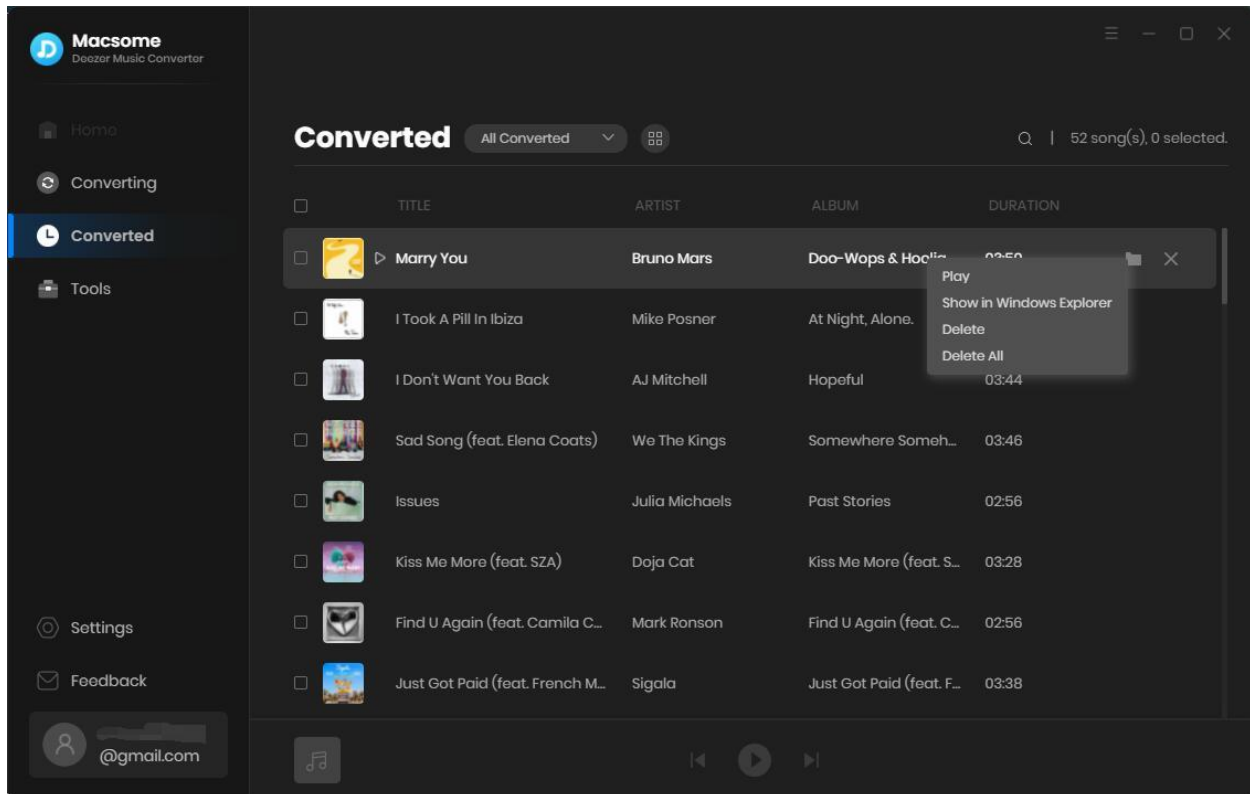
Macsome
Deezer Music Converter

Home
Converting
Converted
Tools

Settings
Feedback
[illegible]@gmail.com

Converted
All Converted
52 song(s), 0 selected.

| TITLE | ARTIST | ALBUM | DURATION |
|---|---|---|---|
| Marry You | Bruno Mars | Doo-Wops & Hoo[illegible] | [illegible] |
| I Took A Pill In Ibiza | Mike Posner | At Night, Alone. | |
| I Don't Want You Back | AJ Mitchell | Hopeful | 03:44 |
| Sad Song (feat. Elena Coats) | We The Kings | Somewhere Someh... | 03:46 |
| Issues | Julia Michaels | Past Stories | 02:56 |
| Kiss Me More (feat. SZA) | Doja Cat | Kiss Me More (feat. S... | 03:28 |
| Find U Again (feat. Camila C... | Mark Ronson | Find U Again (feat. C... | 02:56 |
| Just Got Paid (feat. French M... | Sigala | Just Got Paid (feat. F... | 03:38 |

Play
Show in Windows Explorer
Delete
Delete All